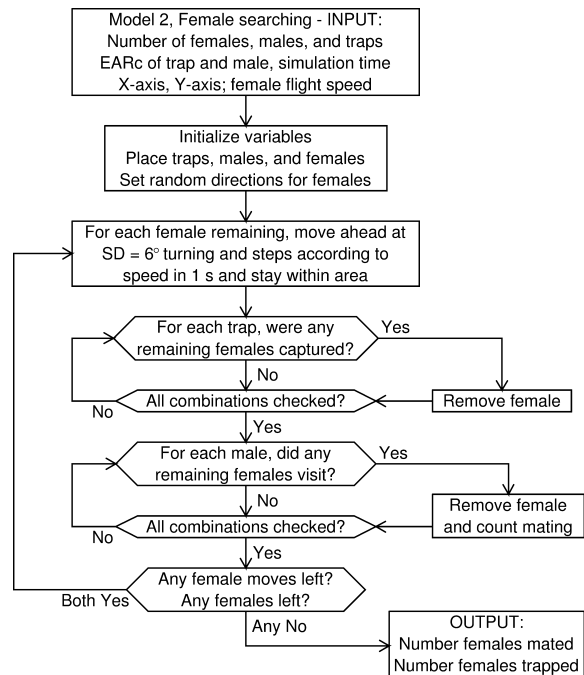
Model 2, Female searching - INPUT:
Number of females, males, and traps
EARc of trap and male, simulation time
X-axis, Y-axis; female flight speed

Initialize variables
Place traps, males, and females
Set random directions for females

For each female remaining, move ahead at SD = 6° turning and steps according to speed in 1 s and stay within area

For each trap, were any remaining females captured?

Yes

No

Remove female

No

All combinations checked?

Yes

For each male, did any remaining females visit?

Yes

No

Remove female and count mating

No

All combinations checked?

Yes

Any female moves left?
Any females left?

Both Yes

Any No

OUTPUT:
Number females mated
Number females trapped